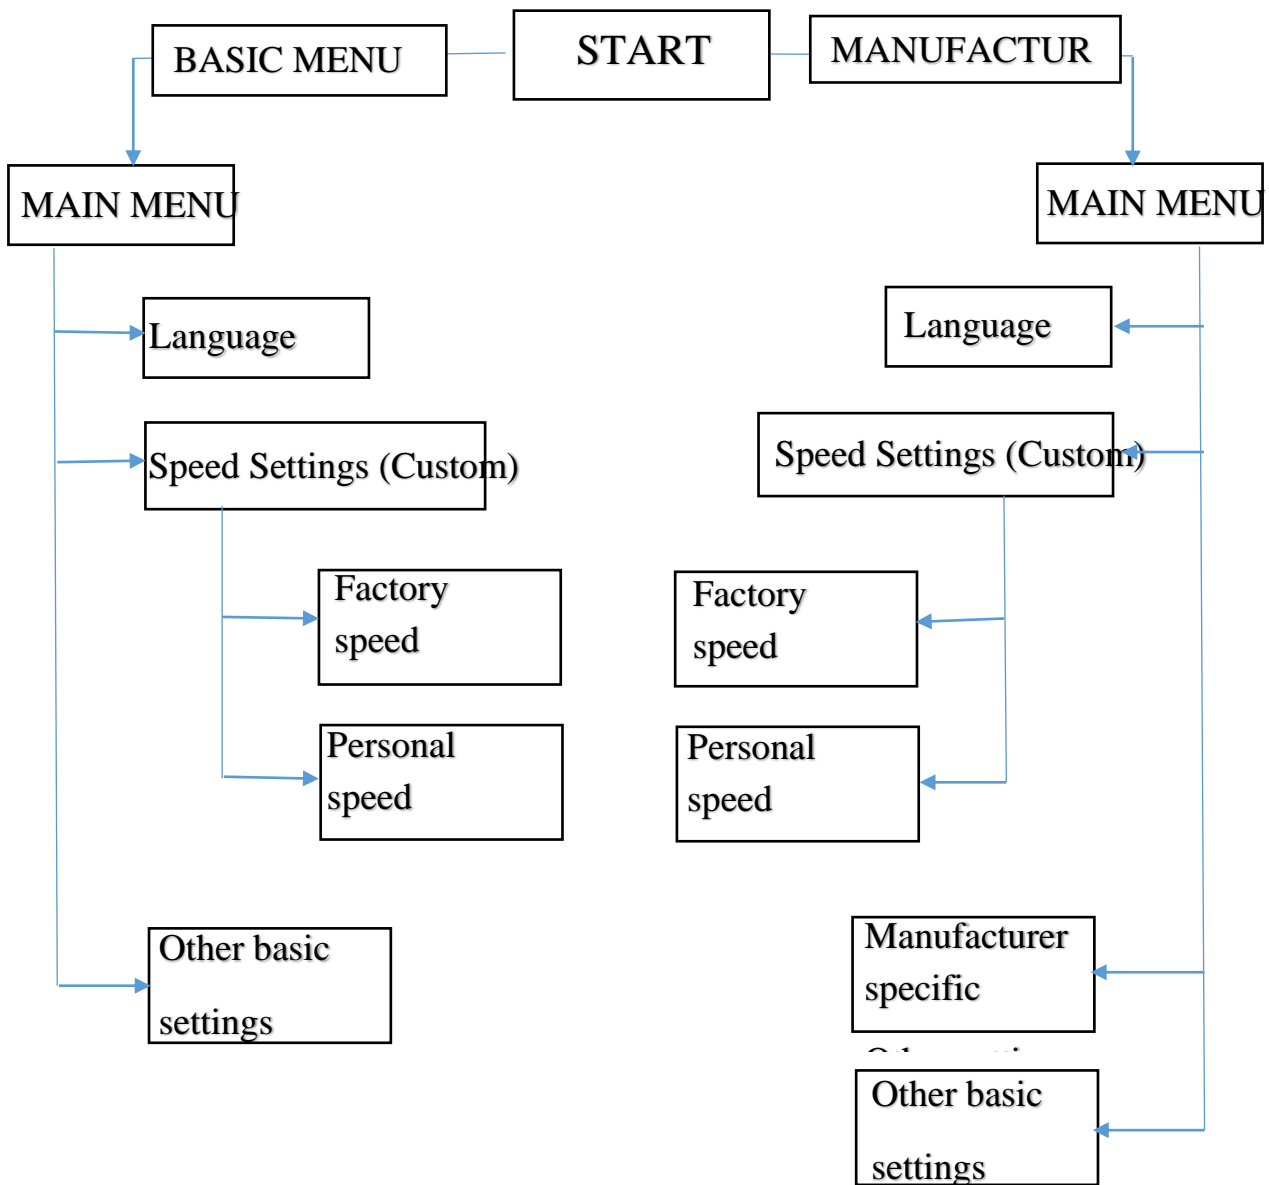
BASIC MENU

START

MANUFACTUR

MAIN MENU

MAIN MENU

Language

Language

Speed Settings (Custom)

Speed Settings (Custom)

Factory speed

Factory speed

Personal speed

Personal speed

Other basic settings

Manufacturer specific

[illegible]

Other basic settings